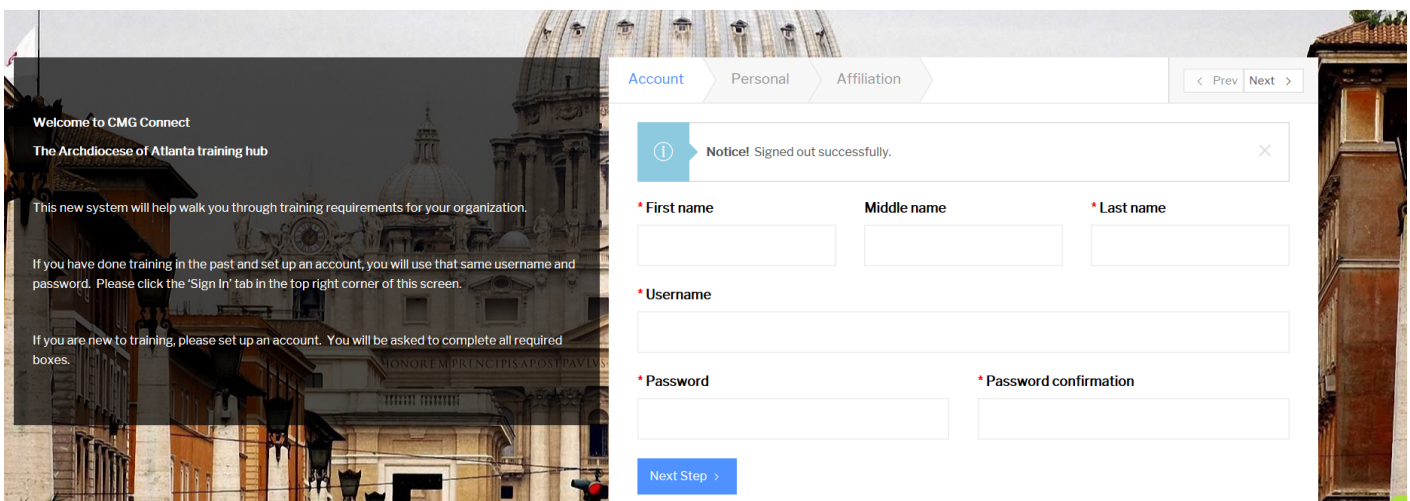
Welcome to CMG Connect

The Archdiocese of Atlanta training hub

This new system will help walk you through training requirements for your organization.

If you have done training in the past and set up an account, you will use that same username and password. Please click the 'Sign In' tab in the top right corner of this screen.

If you are new to training, please set up an account. You will be asked to complete all required boxes.

HONOREM PRINCIPIS APOST PAVLVS

Account | Personal | Affiliation | ‹ Prev | Next ›

Notice! Signed out successfully. ×

* First name

Middle name

* Last name

* Username

* Password

* Password confirmation

Next Step ›